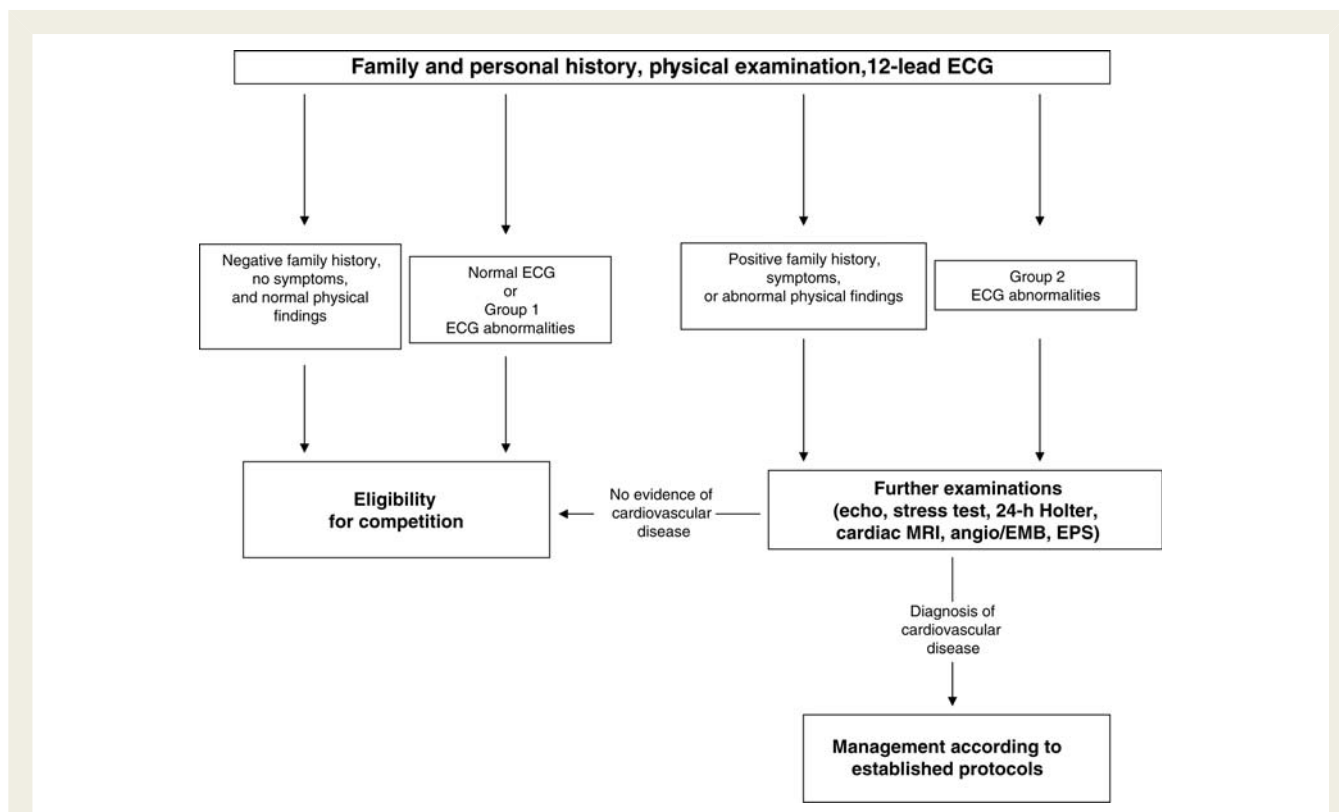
Family and personal history, physical examination,12-lead ECG

Negative family history, no symptoms, and normal physical findings

Normal ECG
or
Group 1
ECG abnormalities

Positive family history, symptoms, or abnormal physical findings

Group 2
ECG abnormalities

Eligibility for competition

No evidence of cardiovascular disease

Further examinations (echo, stress test, 24-h Holter, cardiac MRI, angio/EMB, EPS)

Diagnosis of cardiovascular disease

Management according to established protocols